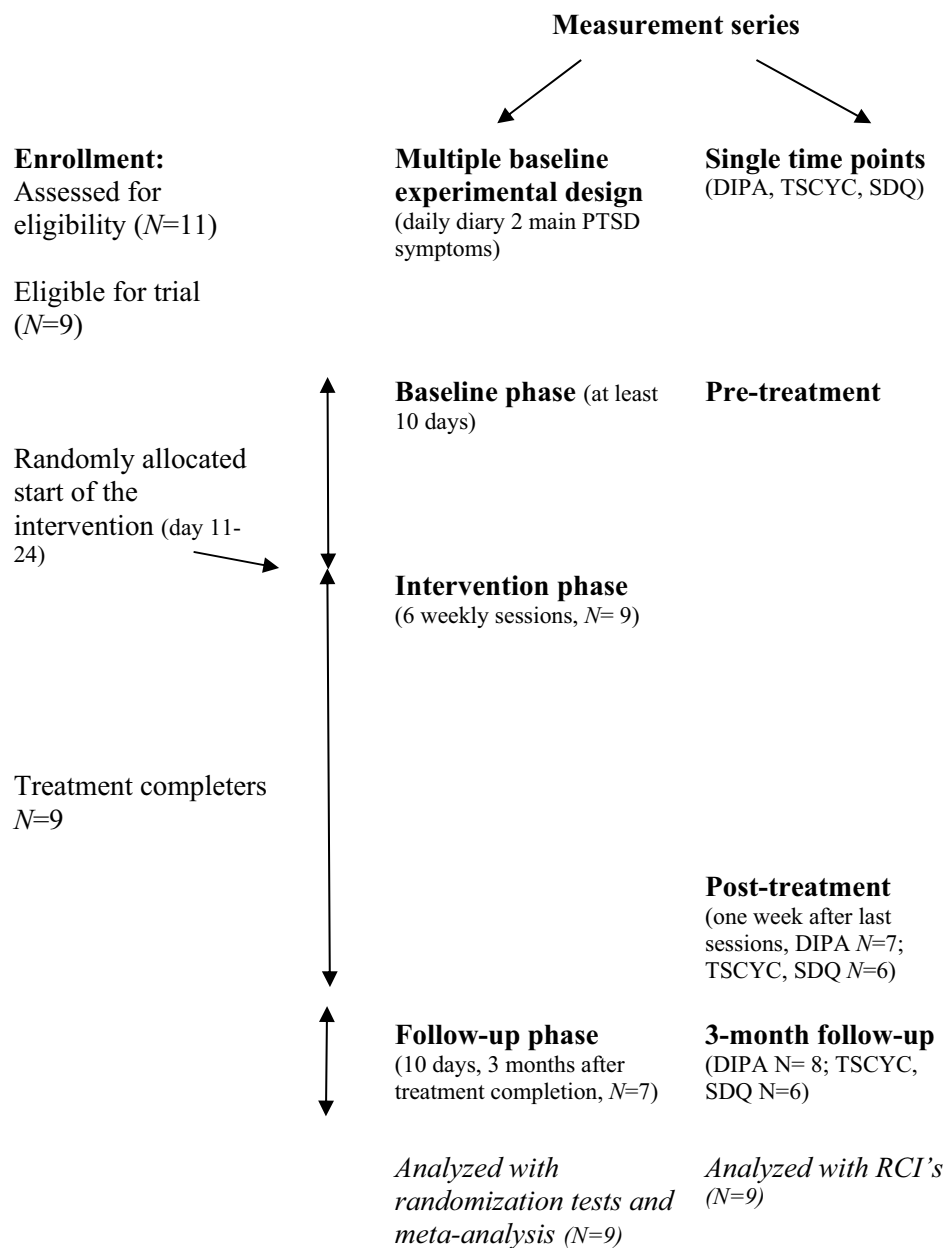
**Measurement series**

**Enrollment:** Assessed for eligibility (*N*=11)

Eligible for trial (*N*=9)

**Multiple baseline experimental design** (daily diary 2 main PTSD symptoms)

**Single time points** (DIPA, TSCYC, SDQ)

**Baseline phase** (at least 10 days)

**Pre-treatment**

Randomly allocated start of the intervention (day 11-24)

**Intervention phase** (6 weekly sessions, *N*= 9)

Treatment completers *N*=9

**Post-treatment** (one week after last sessions, DIPA *N*=7; TSCYC, SDQ *N*=6)

**Follow-up phase** (10 days, 3 months after treatment completion, *N*=7)

**3-month follow-up** (DIPA N= 8; TSCYC, SDQ N=6)

*Analyzed with randomization tests and meta-analysis (N=9)*

*Analyzed with RCI's (N=9)*